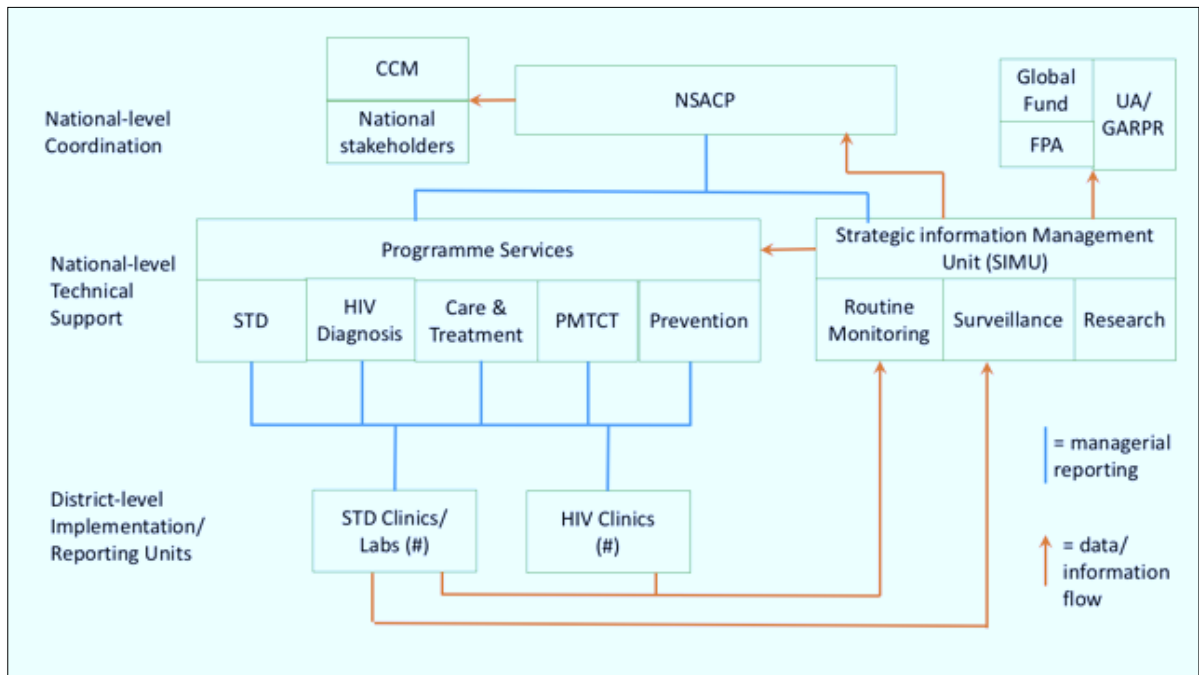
National-level Coordination

CCM

National stakeholders

NSACP

Global Fund

FPA

UA/ GARPR

National-level Technical Support

Progrramme Services

STD

HIV Diagnosis

Care & Treatment

PMTCT

Prevention

Strategic information Management Unit (SIMU)

Routine Monitoring

Surveillance

Research

District-level Implementation/ Reporting Units

STD Clinics/ Labs (#)

HIV Clinics (#)

= managerial reporting

= data/ information flow